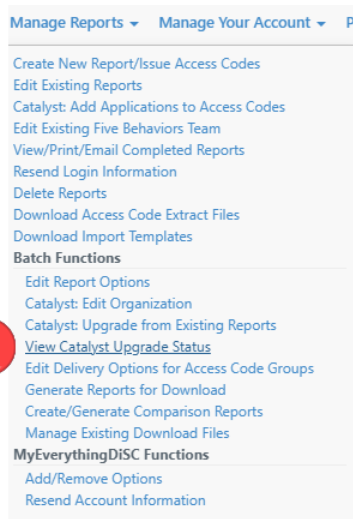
Manage Reports ▾ Manage Your Account ▾ P

Create New Report/Issue Access Codes
Edit Existing Reports
Catalyst: Add Applications to Access Codes
Edit Existing Five Behaviors Team
View/Print/Email Completed Reports
Resend Login Information
Delete Reports
Download Access Code Extract Files
Download Import Templates
Batch Functions
Edit Report Options
Catalyst: Edit Organization
Catalyst: Upgrade from Existing Reports
View Catalyst Upgrade Status
Edit Delivery Options for Access Code Groups
Generate Reports for Download
Create/Generate Comparison Reports
Manage Existing Download Files
MyEverythingDiSC Functions
Add/Remove Options
Resend Account Information